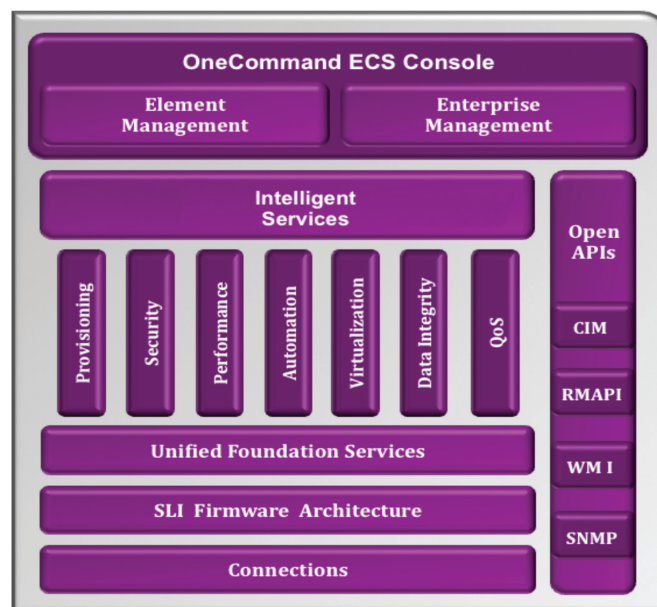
OneCommand ECS Console

Element Management

Enterprise Management

Intelligent Services

Provisioning

Security

Performance

Automation

Virtualization

Data Integrity

QoS

Unified Foundation Services

SLI Firmware Architecture

Connections

Open APIs

CIM

RMAPI

WM I

SNMP